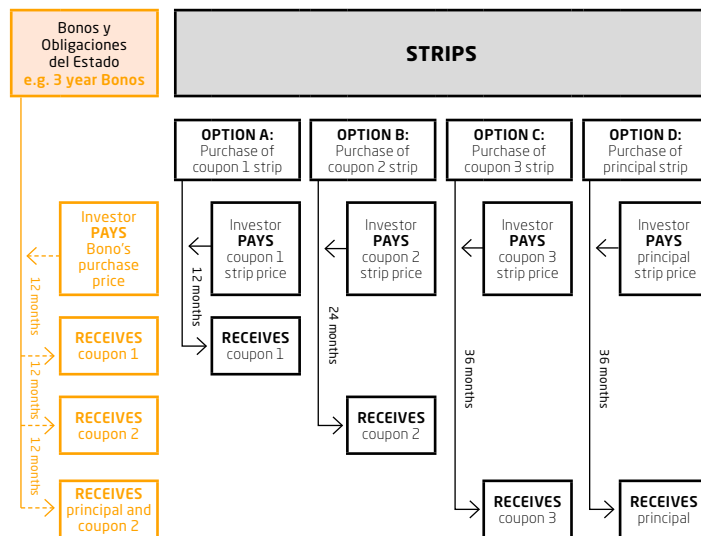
Bonos y Obligaciones del Estado
e.g. 3 year Bonos

STRIPS

OPTION A:
Purchase of coupon 1 strip

OPTION B:
Purchase of coupon 2 strip

OPTION C:
Purchase of coupon 3 strip

OPTION D:
Purchase of principal strip

Investor
PAYS
Bono's purchase price

12 months

RECEIVES
coupon 1

12 months

RECEIVES
coupon 2

12 months

RECEIVES
principal and coupon 2

Investor
PAYS
coupon 1 strip price

12 months

RECEIVES
coupon 1

Investor
PAYS
coupon 2 strip price

24 months

RECEIVES
coupon 2

Investor
PAYS
coupon 3 strip price

36 months

RECEIVES
coupon 3

Investor
PAYS
principal strip price

36 months

RECEIVES
principal